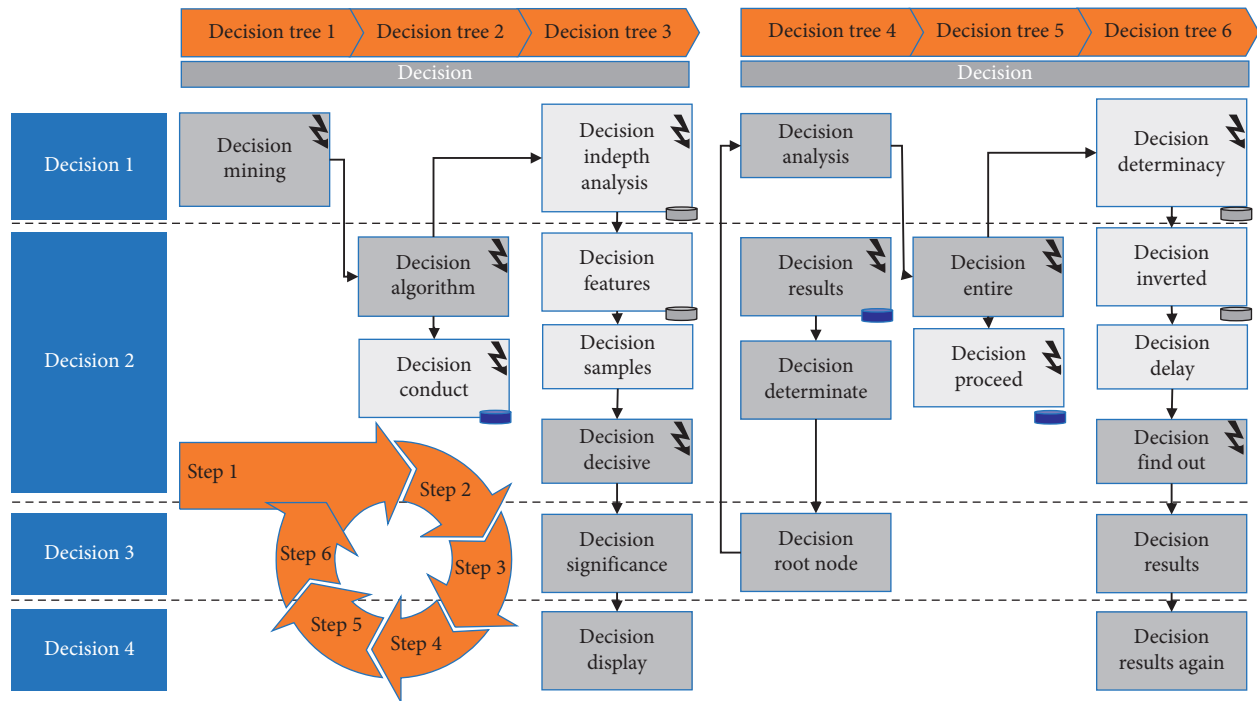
Decision tree 1
Decision tree 2
Decision tree 3
Decision

Decision tree 4
Decision tree 5
Decision tree 6
Decision

Decision 1
Decision 2
Decision 3
Decision 4

Decision mining
Decision algorithm
Decision conduct

Decision indepth analysis
Decision features
Decision samples
Decision decisive
Decision significance
Decision display

Decision analysis
Decision results
Decision determinate
Decision root node

Decision entire
Decision proceed

Decision determinacy
Decision inverted
Decision delay
Decision find out
Decision results
Decision results again

Step 1
Step 2
Step 3
Step 4
Step 5
Step 6